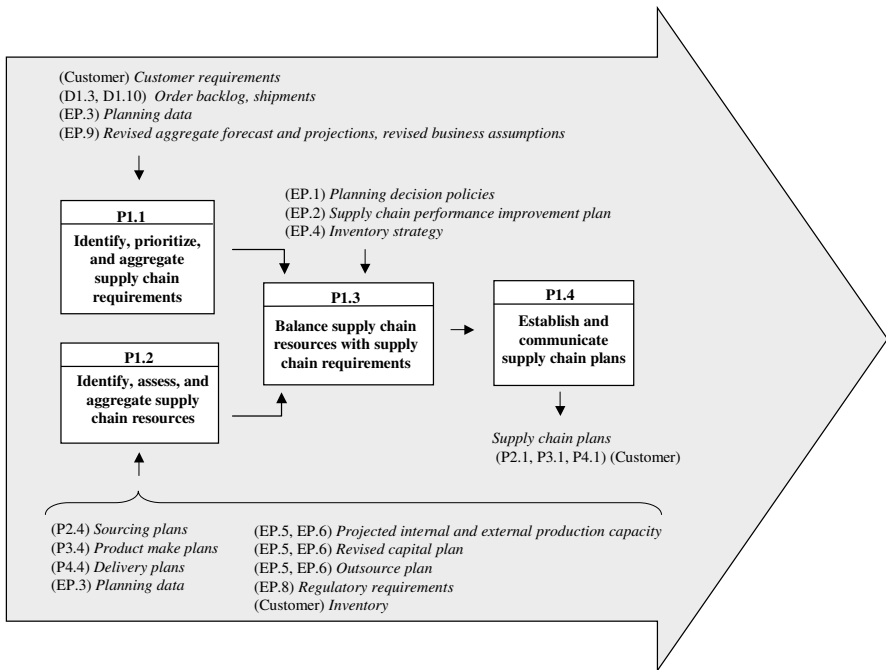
(Customer) *Customer requirements*
(D1.3, D1.10) *Order backlog, shipments*
(EP.3) *Planning data*
(EP.9) *Revised aggregate forecast and projections, revised business assumptions*

**P1.1**
**Identify, prioritize, and aggregate supply chain requirements**

(EP.1) *Planning decision policies*
(EP.2) *Supply chain performance improvement plan*
(EP.4) *Inventory strategy*

**P1.2**
**Identify, assess, and aggregate supply chain resources**

**P1.3**
**Balance supply chain resources with supply chain requirements**

**P1.4**
**Establish and communicate supply chain plans**

*Supply chain plans*
(P2.1, P3.1, P4.1) (Customer)

(P2.4) *Sourcing plans*
(P3.4) *Product make plans*
(P4.4) *Delivery plans*
(EP.3) *Planning data*

(EP.5, EP.6) *Projected internal and external production capacity*
(EP.5, EP.6) *Revised capital plan*
(EP.5, EP.6) *Outsource plan*
(EP.8) *Regulatory requirements*
(Customer) *Inventory*